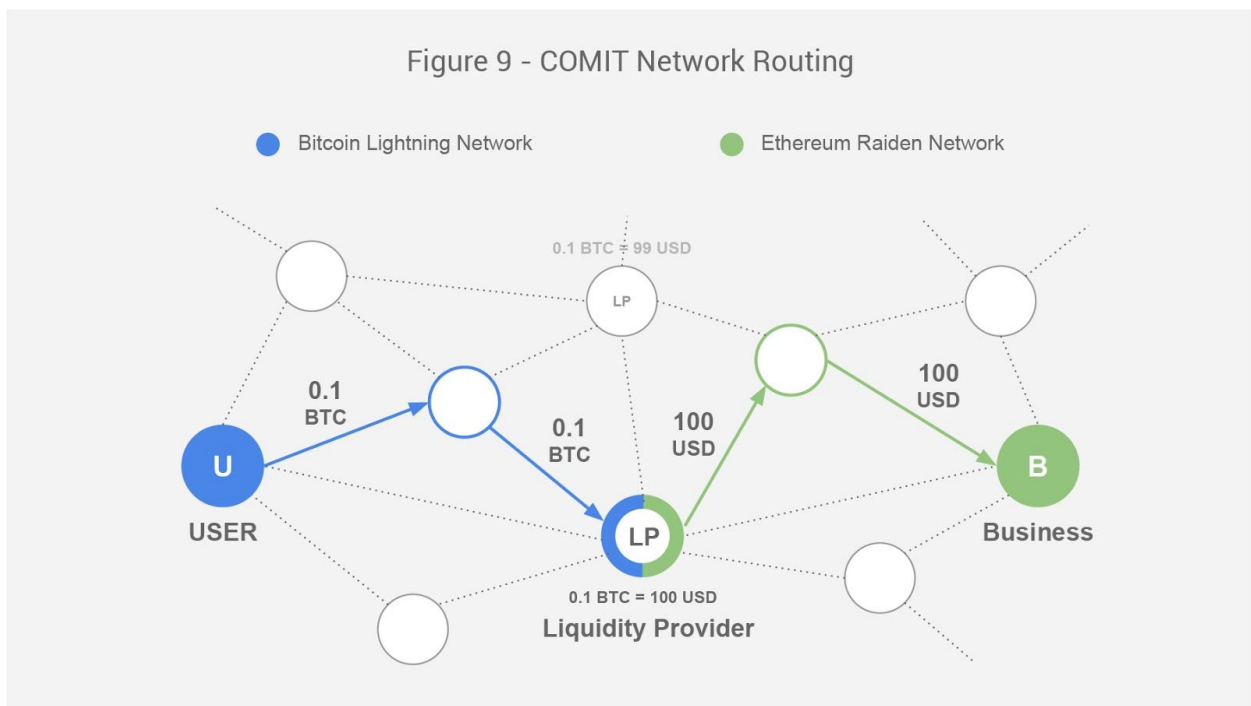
Figure 9 - COMIT Network Routing

Bitcoin Lightning Network

Ethereum Raiden Network

0.1 BTC = 99 USD

LP

0.1 BTC

0.1 BTC

100 USD

100 USD

U

USER

LP

0.1 BTC = 100 USD

Liquidity Provider

B

Business